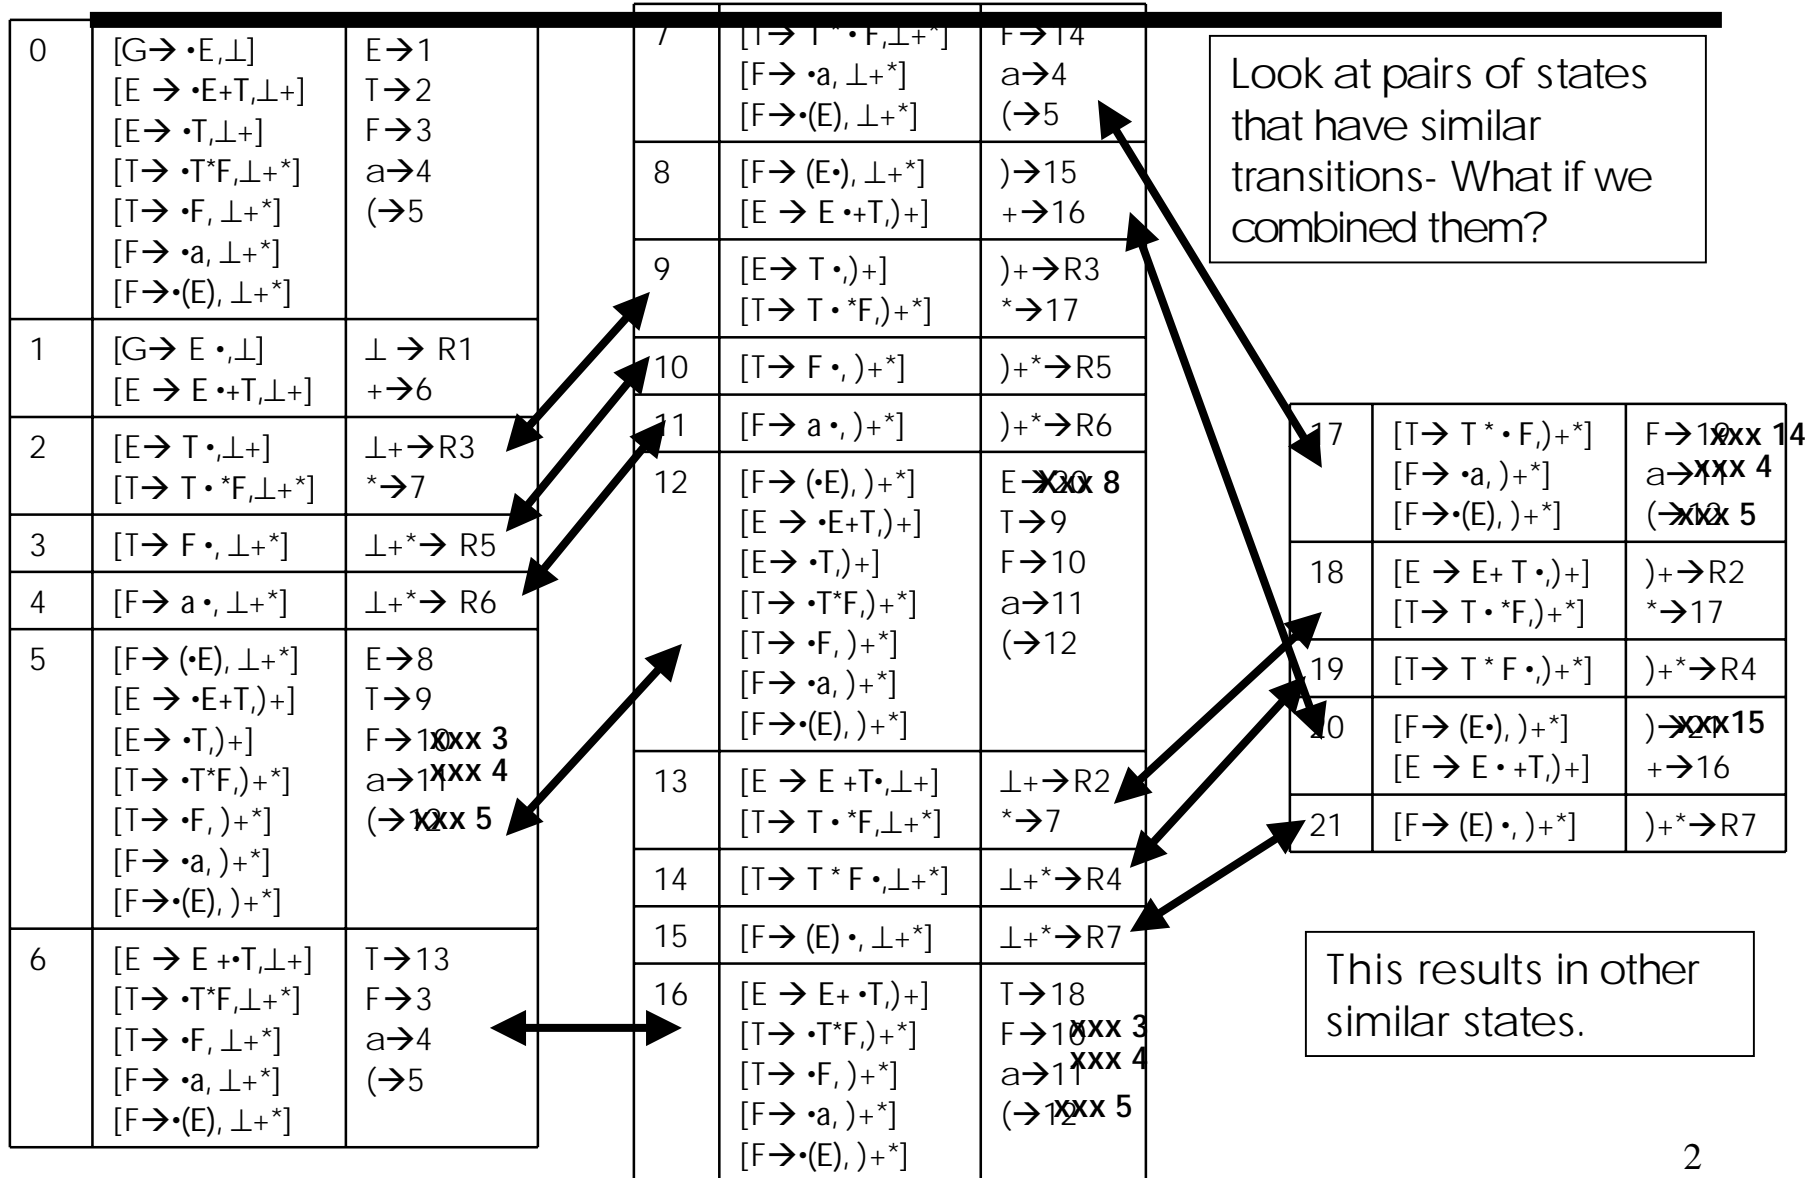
| 0 | [G→ •E,⊥] [E → •E+T,⊥+] [E→ •T,⊥+] [T→ •T*F,⊥+*] [T→ •F, ⊥+*] [F→ •a, ⊥+*] [F→•(E), ⊥+*] | E→1 T→2 F→3 a→4 (→5 |
|---|---|---|
| 1 | [G→ E •,⊥] [E → E •+T,⊥+] | ⊥ → R1 +→6 |
| 2 | [E→ T •,⊥+] [T→ T • *F,⊥+*] | ⊥+→R3 *→7 |
| 3 | [T→ F •, ⊥+*] | ⊥+*→ R5 |
| 4 | [F→ a •, ⊥+*] | ⊥+*→ R6 |
| 5 | [F→ (•E), ⊥+*] [E → •E+T,)+] [E→ •T,)+] [T→ •T*F,)+*] [T→ •F, )+*] [F→ •a, )+*] [F→•(E), )+*] | E→8 T→9 F→10 xxx 3 a→11 xxx 4 (→12 xxx 5 |
| 6 | [E → E +•T,⊥+] [T→ •T*F,⊥+*] [T→ •F, ⊥+*] [F→ •a, ⊥+*] [F→•(E), ⊥+*] | T→13 F→3 a→4 (→5 |

| 7 | [T→ T * • F,⊥+*] [F→ •a, ⊥+*] [F→•(E), ⊥+*] | F→14 a→4 (→5 |
|---|---|---|
| 8 | [F→ (E•), ⊥+*] [E → E •+T,)+] | )→15 +→16 |
| 9 | [E→ T •,)+] [T→ T • *F,)+*] | )+→R3 *→17 |
| 10 | [T→ F •, )+*] | )+*→R5 |
| 11 | [F→ a •, )+*] | )+*→R6 |
| 12 | [F→ (•E), )+*] [E → •E+T,)+] [E→ •T,)+] [T→ •T*F,)+*] [T→ •F, )+*] [F→ •a, )+*] [F→•(E), )+*] | E→20 xxx 8 T→9 F→10 a→11 (→12 |
| 13 | [E → E +T•,⊥+] [T→ T • *F,⊥+*] | ⊥+→R2 *→7 |
| 14 | [T→ T * F •,⊥+*] | ⊥+*→R4 |
| 15 | [F→ (E) •, ⊥+*] | ⊥+*→R7 |
| 16 | [E → E+ •T,)+] [T→ •T*F,)+*] [T→ •F, )+*] [F→ •a, )+*] [F→•(E), )+*] | T→18 F→10 xxx 3 a→11 xxx 4 (→12 xxx 5 |

Look at pairs of states that have similar transitions- What if we combined them?

| 17 | [T→ T * • F,)+*] [F→ •a, )+*] [F→•(E), )+*] | F→19 xxx 14 a→11 xxx 4 (→12 xxx 5 |
|---|---|---|
| 18 | [E → E+ T •,)+] [T→ T • *F,)+*] | )+→R2 *→17 |
| 19 | [T→ T * F •,)+*] | )+*→R4 |
| 20 | [F→ (E•), )+*] [E → E • +T,)+] | )→21 xxx15 +→16 |
| 21 | [F→ (E) •, )+*] | )+*→R7 |

This results in other similar states.

2